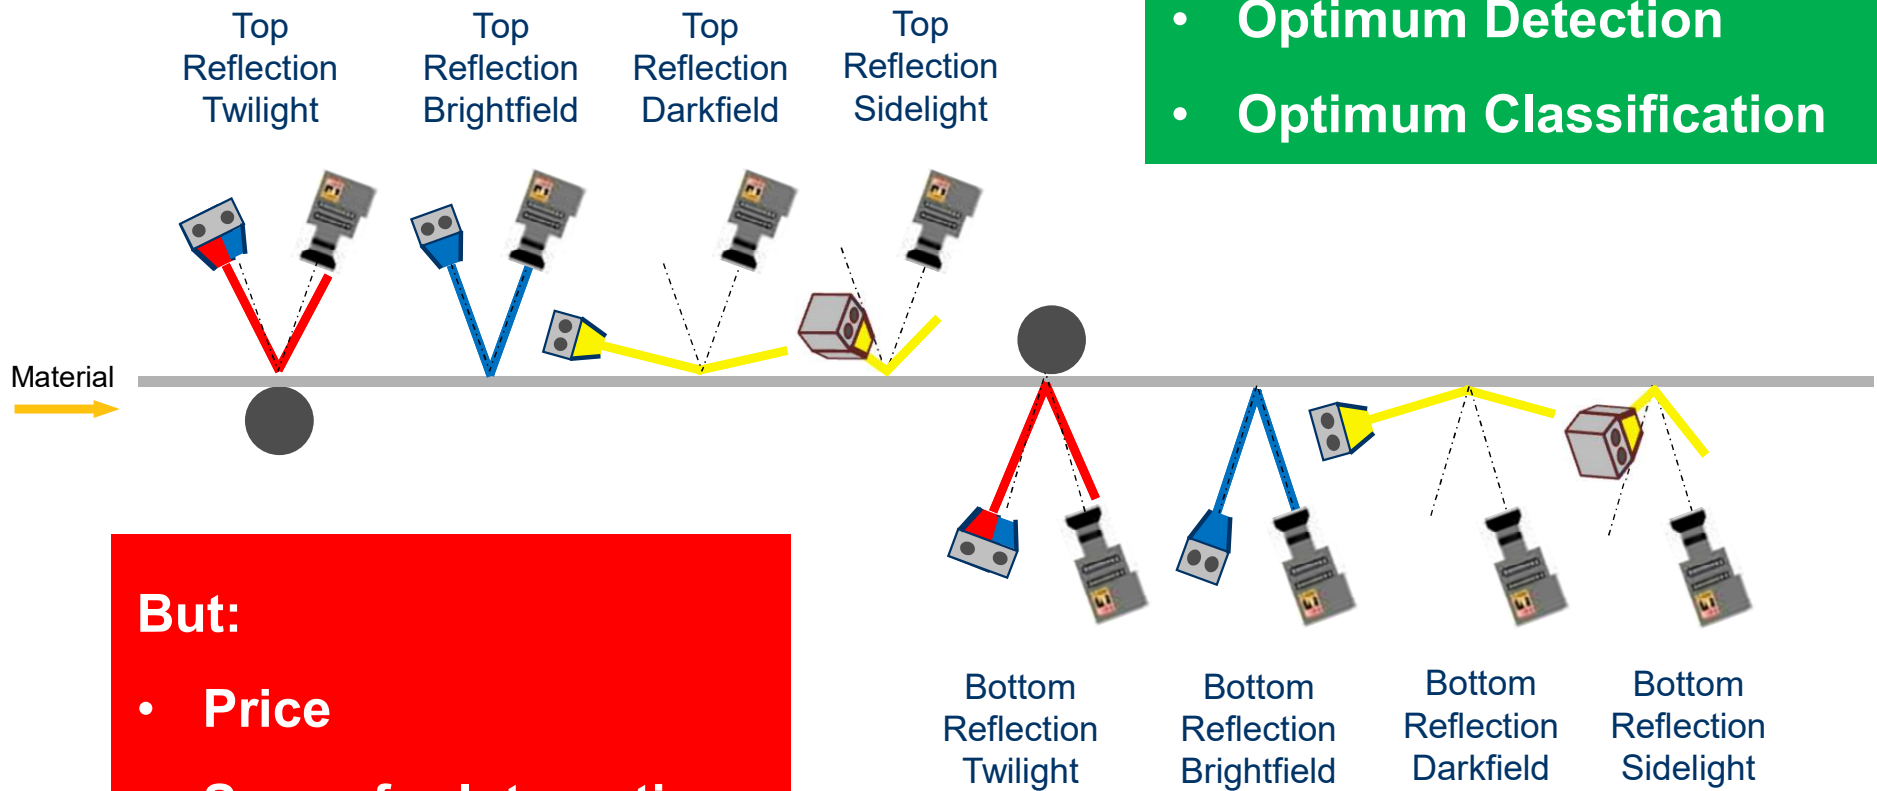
Top Reflection Twilight

Top Reflection Brightfield

Top Reflection Darkfield

Top Reflection Sidelight

• Optimum Detection
• Optimum Classification

Material

But:
• Price
• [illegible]

Bottom Reflection Twilight

Bottom Reflection Brightfield

Bottom Reflection Darkfield

Bottom Reflection Sidelight